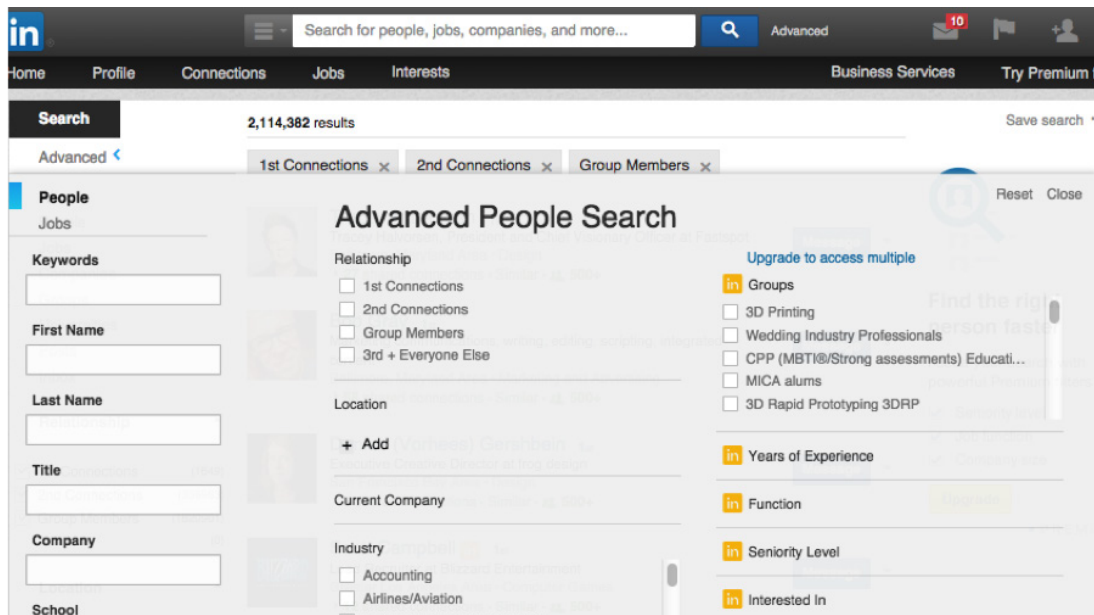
in

Search for people, jobs, companies, and more...

Advanced

10

Home Profile Connections Jobs Interests Business Services Try Premium

Search

Advanced

People

Jobs

Keywords

First Name

Last Name

Title

Company

School

2,114,382 results

Save search

1st Connections × 2nd Connections × Group Members ×

Reset Close

Advanced People Search

Relationship

1st Connections

2nd Connections

Group Members

3rd + Everyone Else

Location

+ Add

Current Company

Industry

Accounting

Airlines/Aviation

Upgrade to access multiple

in Groups

3D Printing

Wedding Industry Professionals

CPP (MBTI®/Strong assessments) Educati...

MICA alums

3D Rapid Prototyping 3DRP

in Years of Experience

in Function

in Seniority Level

in Interested In

Find the right person faster